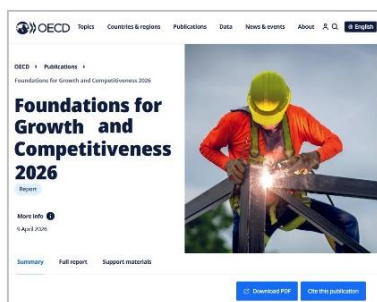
OECD Topics Countries & regions Publications Data News & events About English

OECD › Publications ›
Foundations for Growth and Competitiveness 2026

Foundations for Growth and Competitiveness 2026

Report

More info i
9 April 2026

Summary Full report Support materials

Download PDF Cite this publication